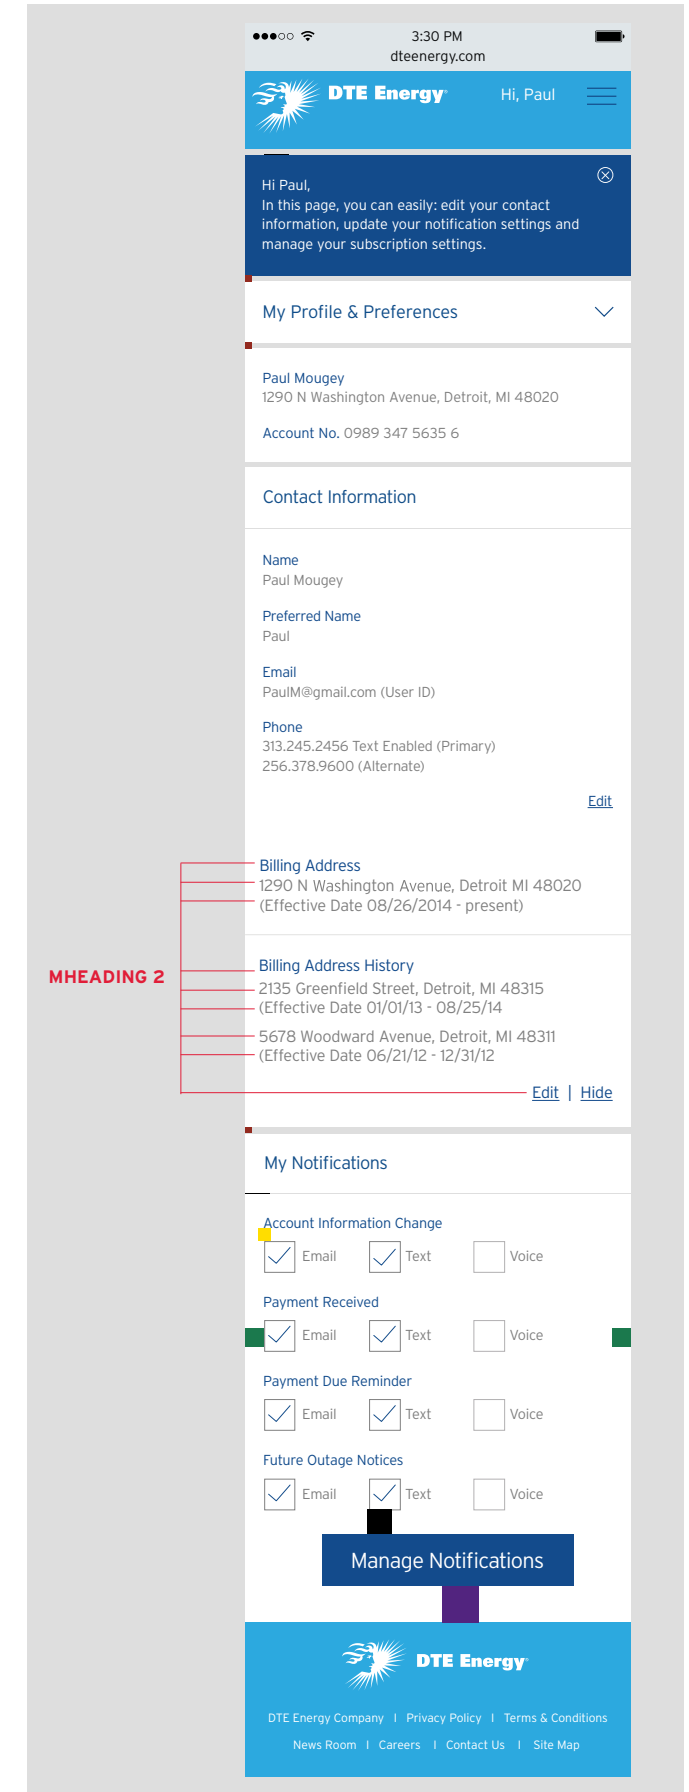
3:30 PM
dteenergy.com

DTE Energy

Hi, Paul

Hi Paul,
In this page, you can easily: edit your contact information, update your notification settings and manage your subscription settings.

My Profile & Preferences

Paul Mougey
1290 N Washington Avenue, Detroit, MI 48020

Account No. 0989 347 5635 6

Contact Information

Name
Paul Mougey

Preferred Name
Paul

Email
PaulM@gmail.com (User ID)

Phone
313.245.2456 Text Enabled (Primary)
256.378.9600 (Alternate)

Edit

MHEADING 2

Billing Address
1290 N Washington Avenue, Detroit MI 48020
(Effective Date 08/26/2014 - present)

Billing Address History
2135 Greenfield Street, Detroit, MI 48315
(Effective Date 01/01/13 - 08/25/14

5678 Woodward Avenue, Detroit, MI 48311
(Effective Date 06/21/12 - 12/31/12

Edit | Hide

My Notifications

Account Information Change
Email Text Voice

Payment Received
Email Text Voice

Payment Due Reminder
Email Text Voice

Future Outage Notices
Email Text Voice

Manage Notifications

DTE Energy

DTE Energy Company | Privacy Policy | Terms & Conditions
News Room | Careers | Contact Us | Site Map